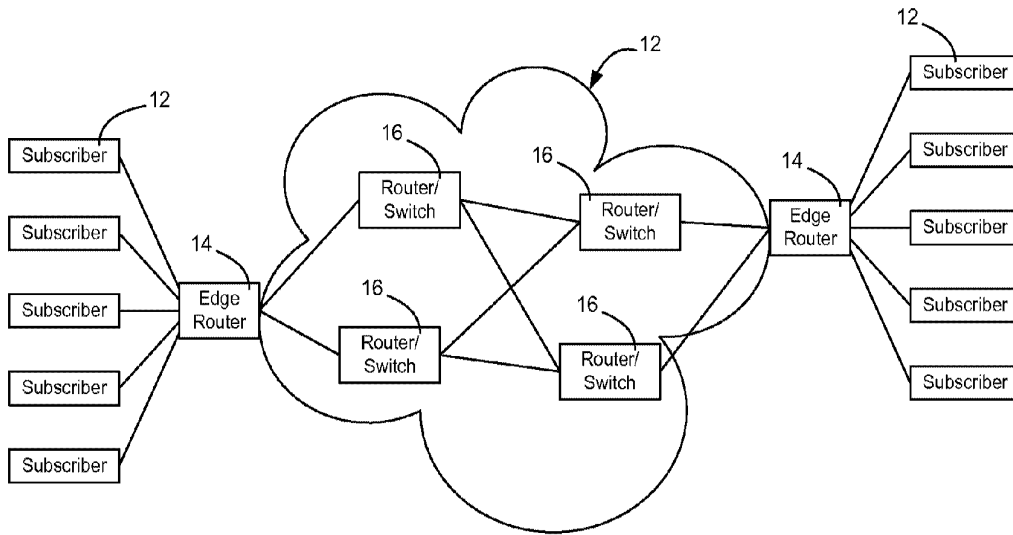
12

12

Subscriber

Subscriber

Subscriber

Subscriber

Subscriber

14

Edge Router

16

Router/ Switch

16

Router/ Switch

16

Router/ Switch

16

Router/ Switch

14

Edge Router

12

Subscriber

Subscriber

Subscriber

Subscriber

Subscriber